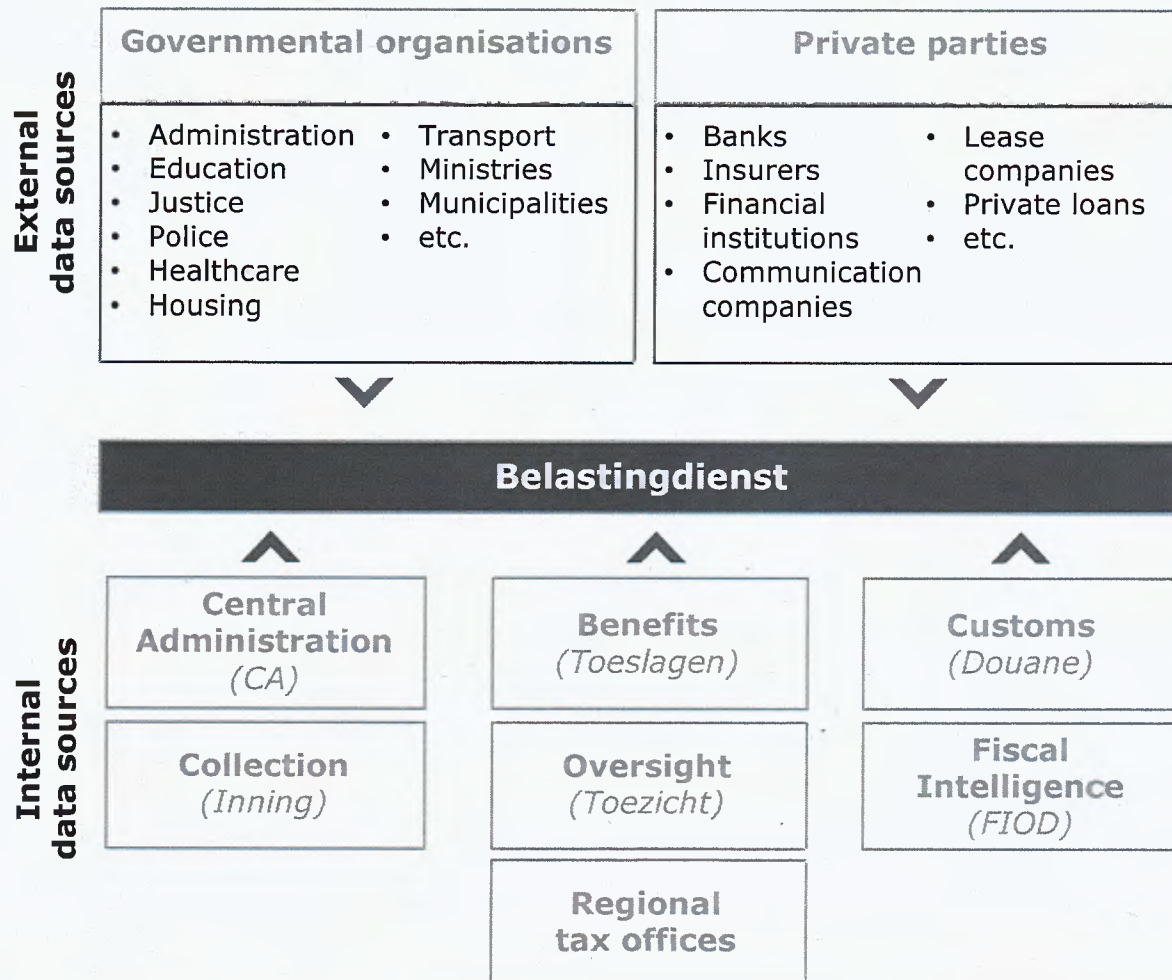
External data sources

Governmental organisations

- Administration
- Education
- Justice
- Police
- Healthcare
- Housing
- Transport
- Ministries
- Municipalities
- etc.

Private parties

- Banks
- Insurers
- Financial institutions
- Communication companies
- Lease companies
- Private loans
- etc.

Belastingdienst

Internal data sources

Central Administration
(CA)

Collection
(Inning)

Benefits
(Toeslagen)

Oversight
(Toezicht)

Regional tax offices

Customs
(Douane)

Fiscal Intelligence
(FIOD)